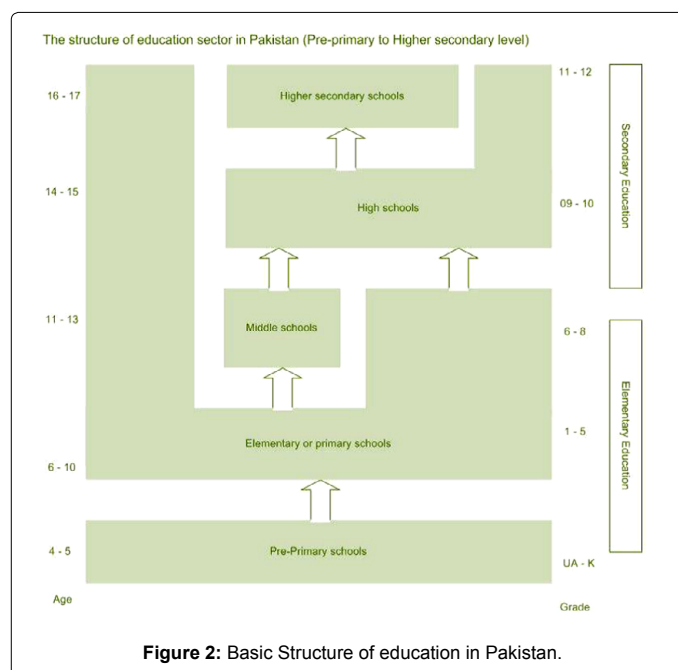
The structure of education sector in Pakistan (Pre-primary to Higher secondary level)

16 - 17

Higher secondary schools

11 - 12

Secondary Education

14 - 15

High schools

09 - 10

11 - 13

Middle schools

6 - 8

Elementary Education

Elementary or primary schools

1 - 5

6 - 10

4 - 5

Pre-Primary schools

UA - K

Age

Grade

**Figure 2:** Basic Structure of education in Pakistan.